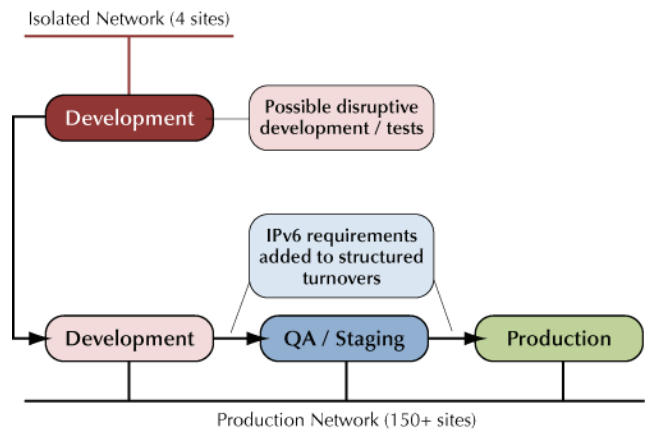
Isolated Network (4 sites)

Development

Possible disruptive development / tests

IPv6 requirements added to structured turnovers

Development

QA / Staging

Production

Production Network (150+ sites)